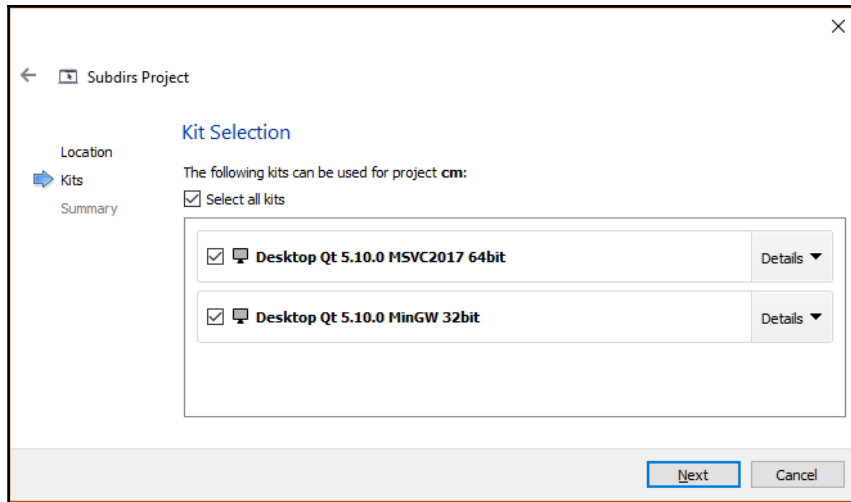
Subdirs Project

Location
Kits
Summary

Kit Selection

The following kits can be used for project cm:

Select all kits

Desktop Qt 5.10.0 MSVC2017 64bit

Details

Desktop Qt 5.10.0 MinGW 32bit

Details

Next

Cancel